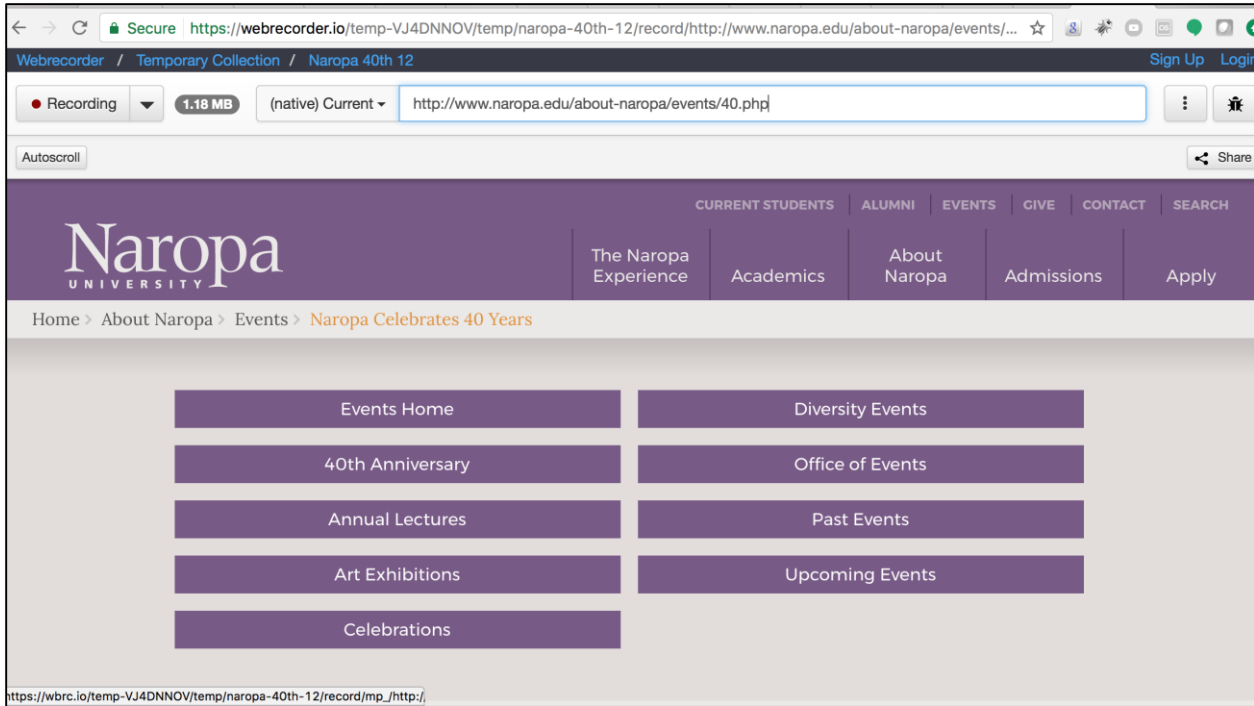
Secure https://webrecorder.io/temp-VJ4DNNOV/temp/naropa-40th-12/record/http://www.naropa.edu/about-naropa/events/...

Webrecorder / Temporary Collection / Naropa 40th 12

Sign Up Login

Recording 1.18 MB (native) Current http://www.naropa.edu/about-naropa/events/40.php

Autoscroll

Share

CURRENT STUDENTS | ALUMNI | EVENTS | GIVE | CONTACT | SEARCH

Naropa UNIVERSITY

The Naropa Experience
Academics
About Naropa
Admissions
Apply

Home > About Naropa > Events > Naropa Celebrates 40 Years

Events Home
Diversity Events
40th Anniversary
Office of Events
Annual Lectures
Past Events
Art Exhibitions
Upcoming Events
Celebrations

https://wbrc.io/temp-VJ4DNNOV/temp/naropa-40th-12/record/mp_/http:/